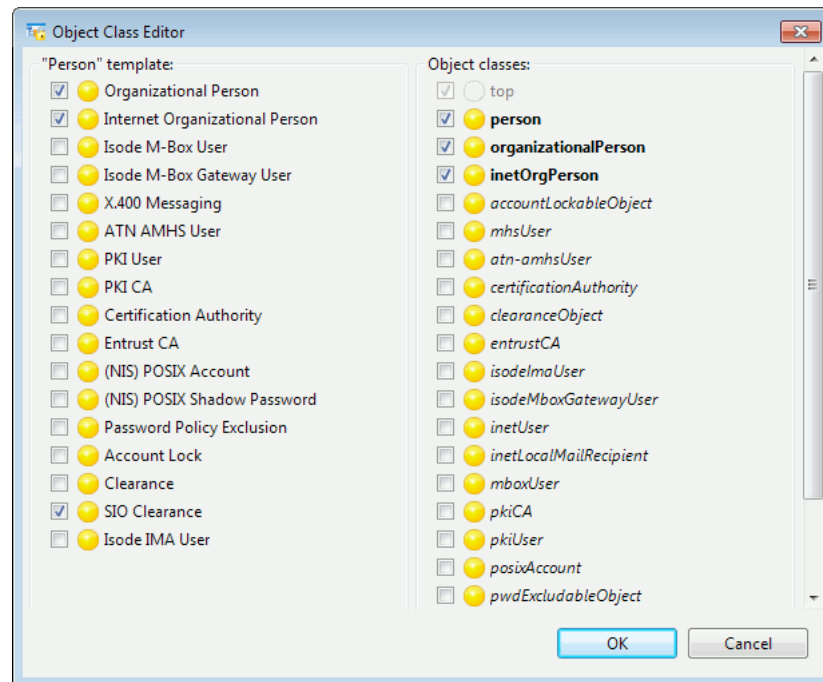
Object Class Editor

"Person" template:
Organizational Person
Internet Organizational Person
Isode M-Box User
Isode M-Box Gateway User
X.400 Messaging
ATN AMHS User
PKI User
PKI CA
Certification Authority
Entrust CA
(NIS) POSIX Account
(NIS) POSIX Shadow Password
Password Policy Exclusion
Account Lock
Clearance
SIO Clearance
Isode IMA User

Object classes:
top
person
organizationalPerson
inetOrgPerson
accountLockableObject
mhsUser
atn-amhsUser
certificationAuthority
clearanceObject
entrustCA
isodeImaUser
isodeMboxGatewayUser
inetUser
inetLocalMailRecipient
mboxUser
pkiCA
pkiUser
posixAccount
pwdExcludableObject

OK
Cancel